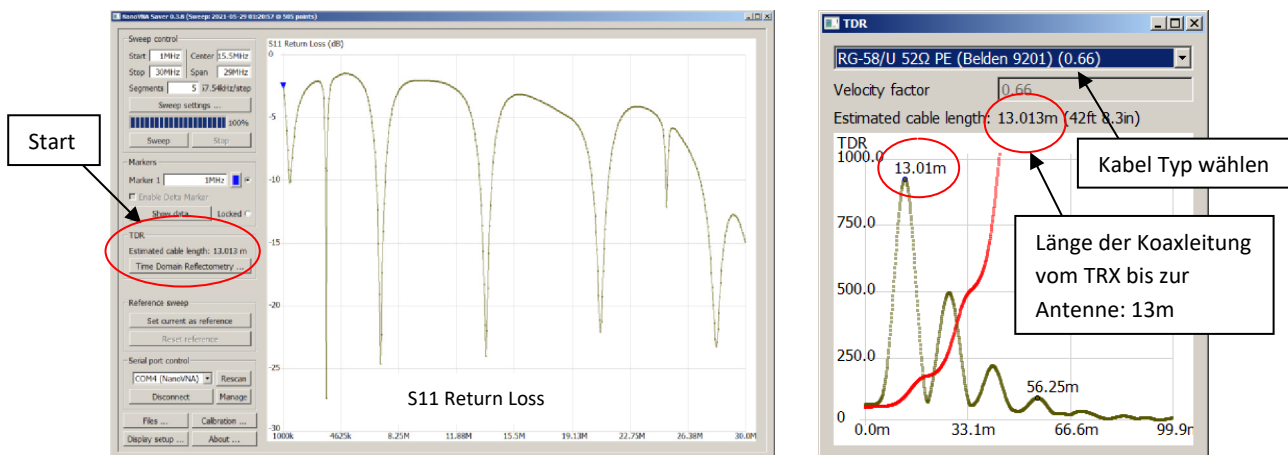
NanoVNA Saver 0.3.8 (Sweep: 2021-05-29 01:20:57 @ 505 points)

Sweep control
Start 1MHz Center 15.5MHz
Stop 30MHz Span 29MHz
Segments 5 57.54kHz/step
Sweep settings ...
100%
Sweep Stop

Markers
Marker 1 1MHz
Enable Delta Marker
Show data Locked

TDR
Estimated cable length: 13.013 m
Time Domain Reflectometry ...

Reference sweep
Set current as reference
Reset reference

Serial port control
COM4 (NanoVNA) Rescan
Disconnect Manage

Files ... Calibration ...
Display setup ... About ...

S11 Return Loss (dB)
0
-5
-10
-15
-20
-25
-30
1000k 4625k 8.25M 11.88M 15.5M 19.13M 22.75M 26.38M 30.0M

S11 Return Loss

Start

TDR
RG-58/U 52Ω PE (Belden 9201) (0.66)
Velocity factor 0.66
Estimated cable length: 13.013m (42ft 8.3in)
TDR
1000.0
750.0
500.0
250.0
0
13.01m
56.25m
0.0m 33.1m 66.6m 99.9

Kabel Typ wählen

Länge der Koaxleitung vom TRX bis zur Antenne: 13m